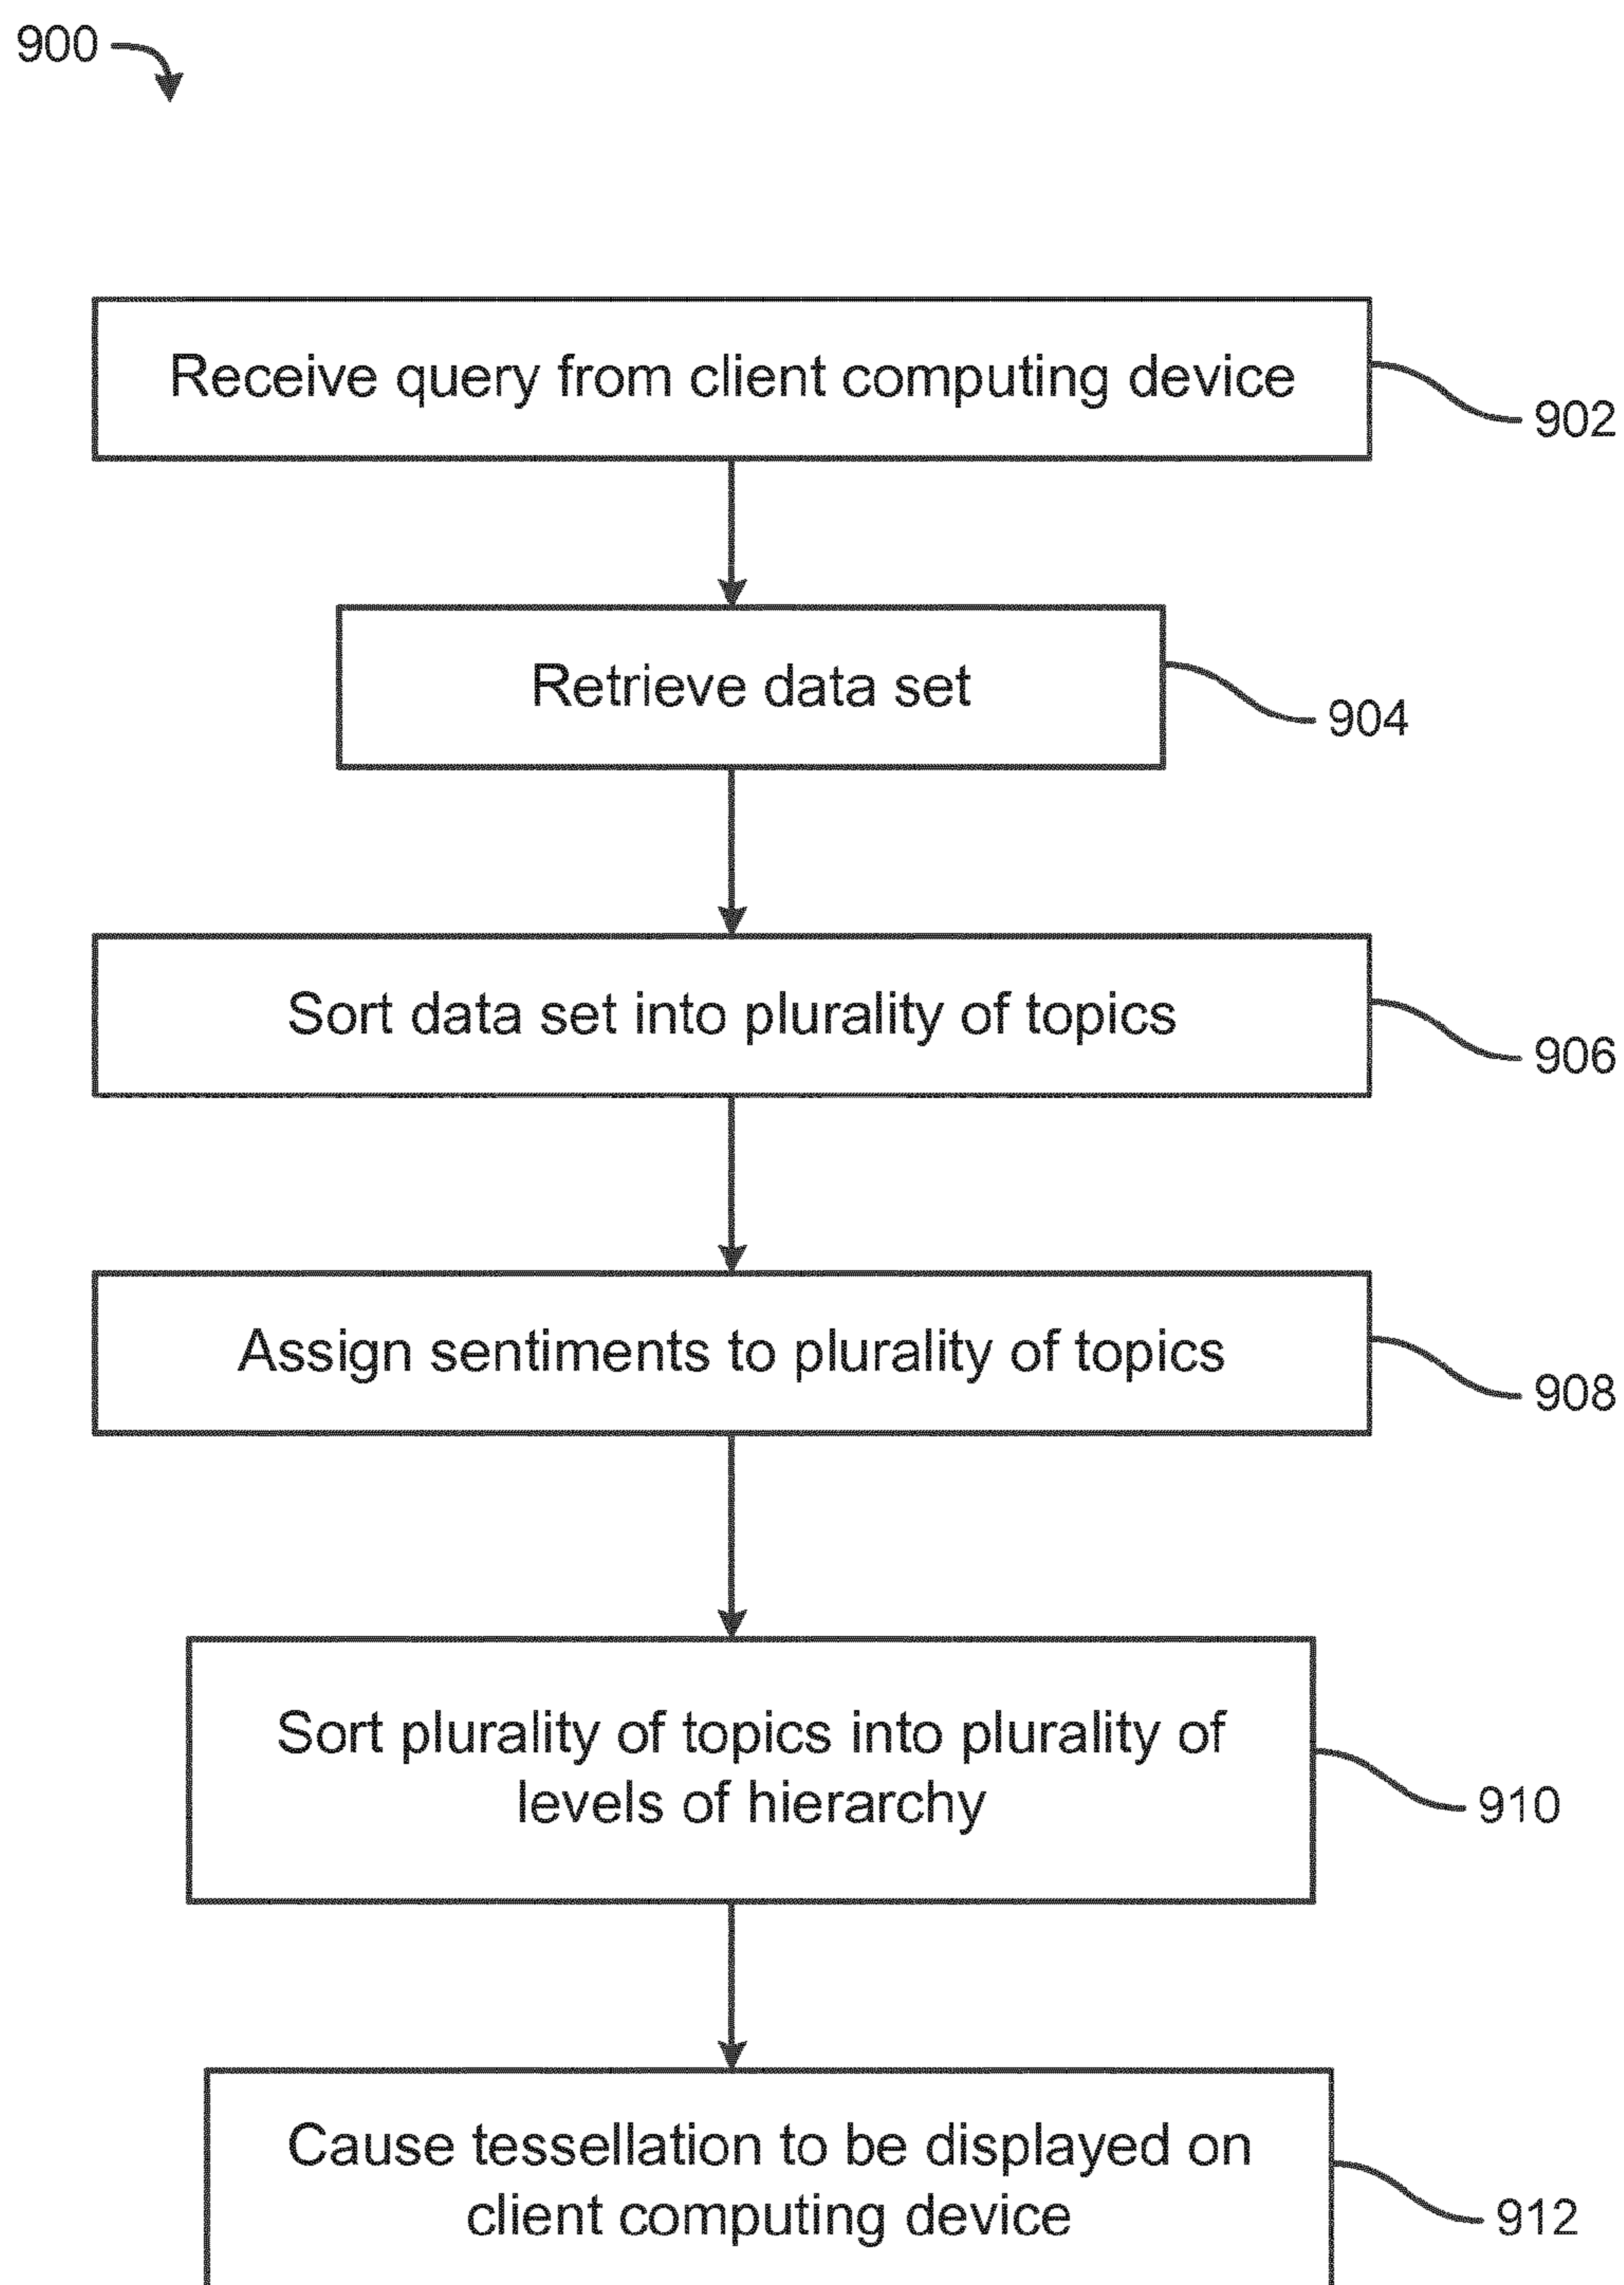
900

Receive query from client computing device

902

Retrieve data set

904

Sort data set into plurality of topics

906

Assign sentiments to plurality of topics

908

Sort plurality of topics into plurality of levels of hierarchy

910

Cause tessellation to be displayed on client computing device

912